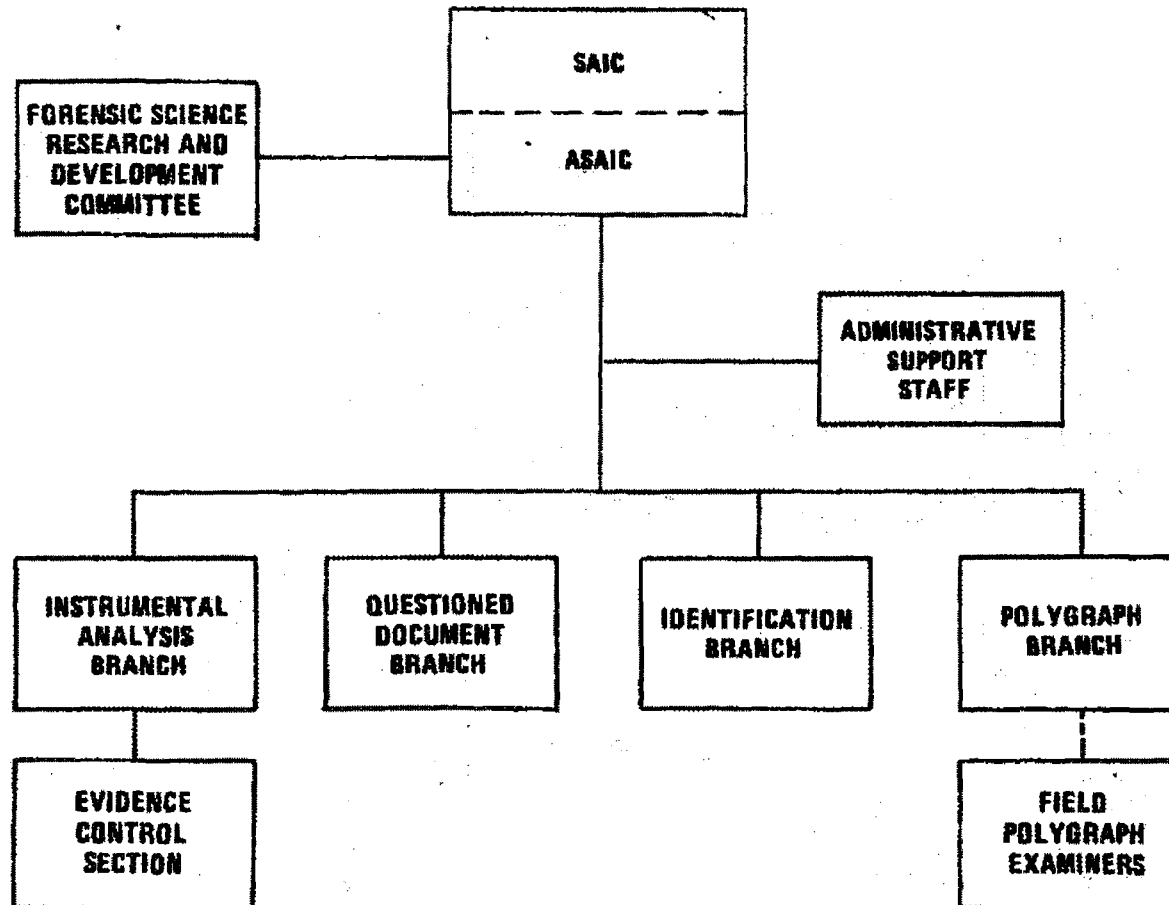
SAIC

ASAIC

FORENSIC SCIENCE RESEARCH AND DEVELOPMENT COMMITTEE

ADMINISTRATIVE SUPPORT STAFF

INSTRUMENTAL ANALYSIS BRANCH

QUESTIONED DOCUMENT BRANCH

IDENTIFICATION BRANCH

POLYGRAPH BRANCH

EVIDENCE CONTROL SECTION

FIELD POLYGRAPH EXAMINERS